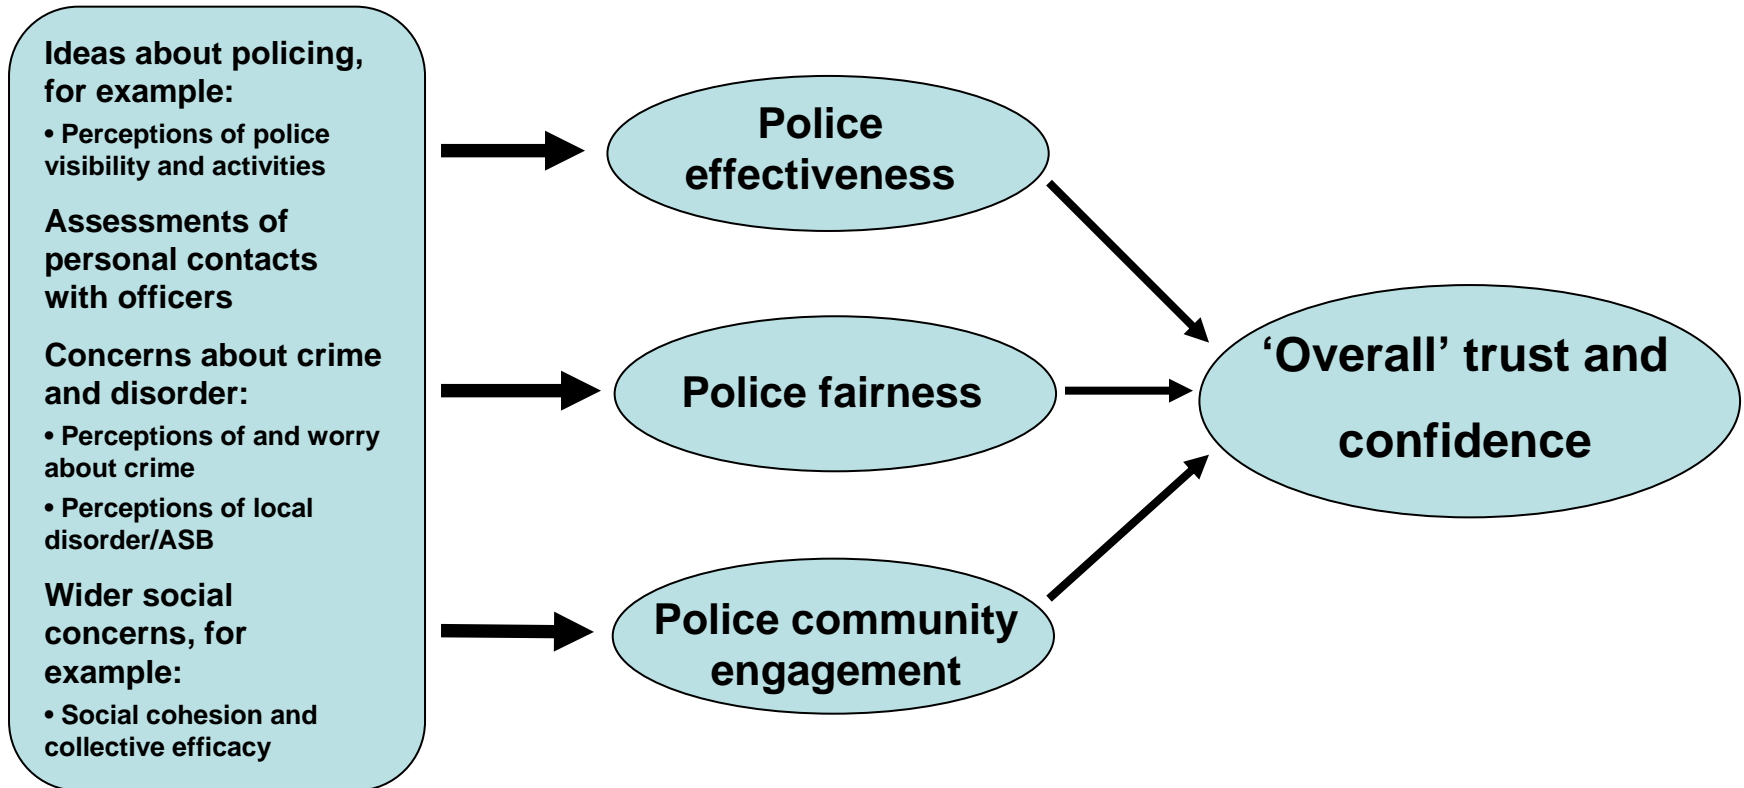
Ideas about policing, for example:

• Perceptions of police visibility and activities

Assessments of personal contacts with officers

Concerns about crime and disorder:

• Perceptions of and worry about crime

• Perceptions of local disorder/ASB

Wider social concerns, for example:

• Social cohesion and collective efficacy

Police effectiveness

Police fairness

Police community engagement

'Overall' trust and confidence